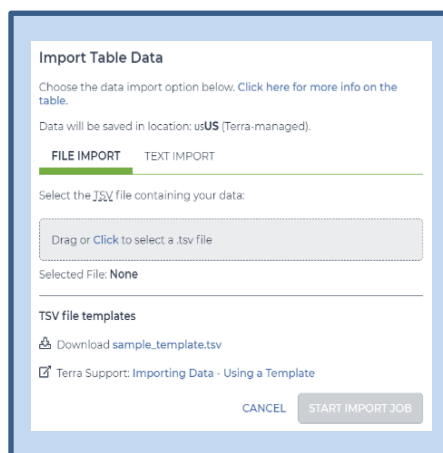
Import Table Data

Choose the data import option below. Click here for more info on the table.

Data will be saved in location: usUS (Terra-managed).

FILE IMPORT TEXT IMPORT

Select the TSV file containing your data:

Drag or Click to select a .tsv file

Selected File: None

TSV file templates

Download sample_template.tsv

Terra Support: Importing Data - Using a Template

CANCEL START IMPORT JOB